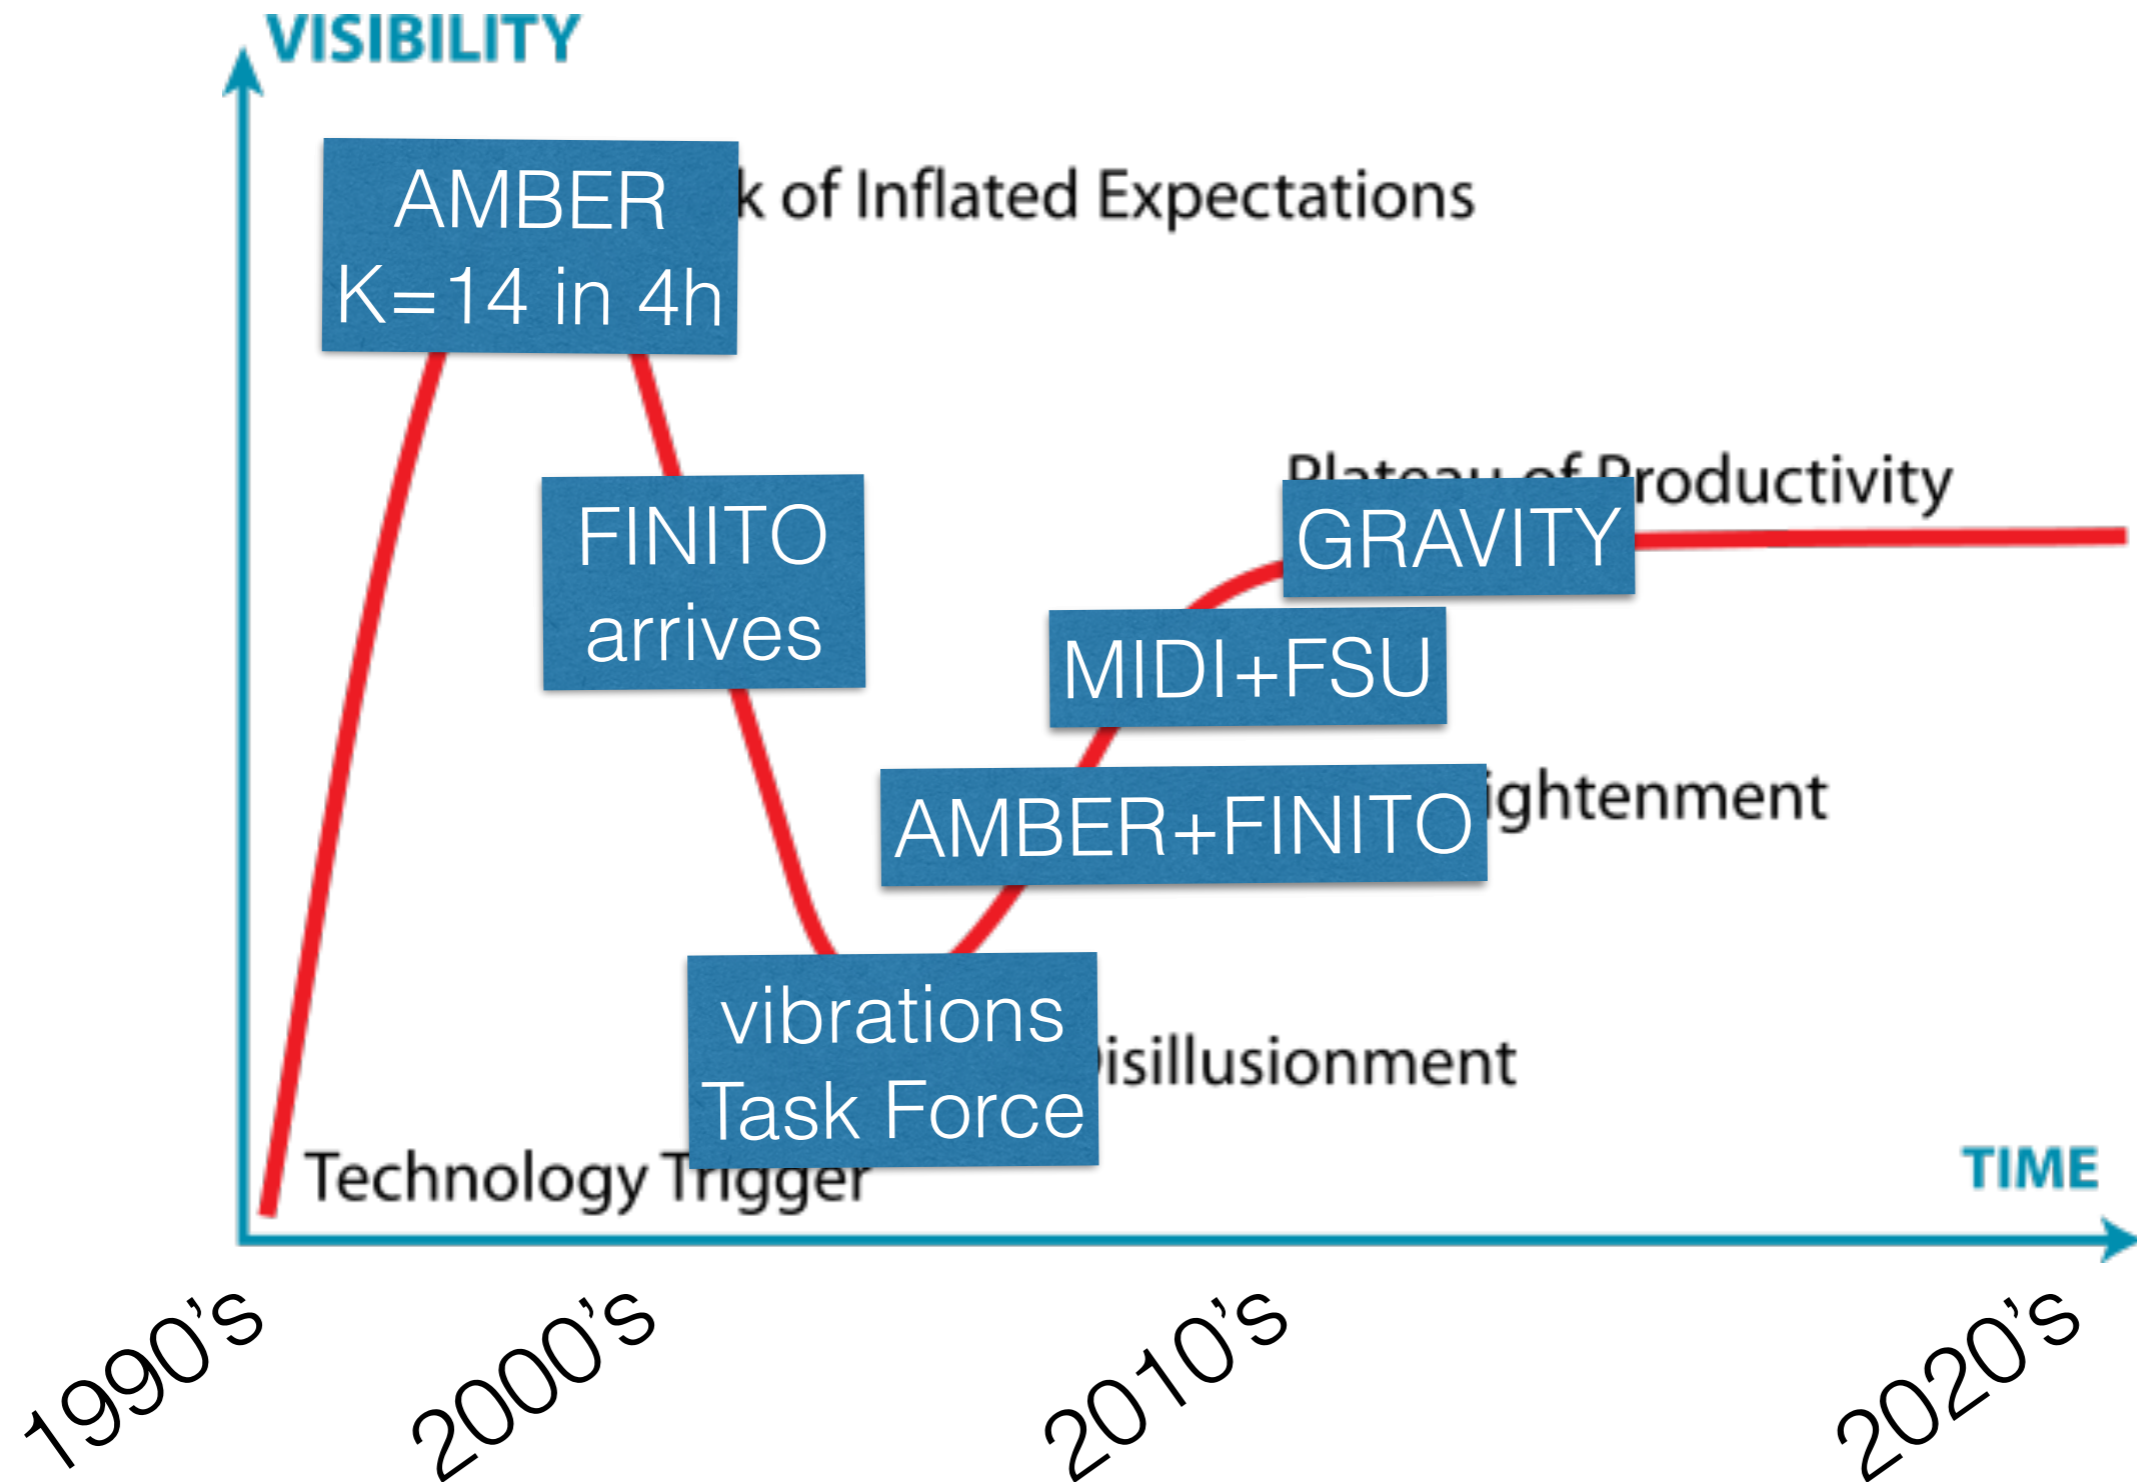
VISIBILITY

AMBER
K=14 in 4h

k of Inflated Expectations

FINITO
arrives

Plateau of Productivity

GRAVITY

MIDI+FSU

AMBER+FINITO

ightenment

vibrations
Task Force

isillusionment

Technology Trigger

TIME

1990's

2000's

2010's

2020's